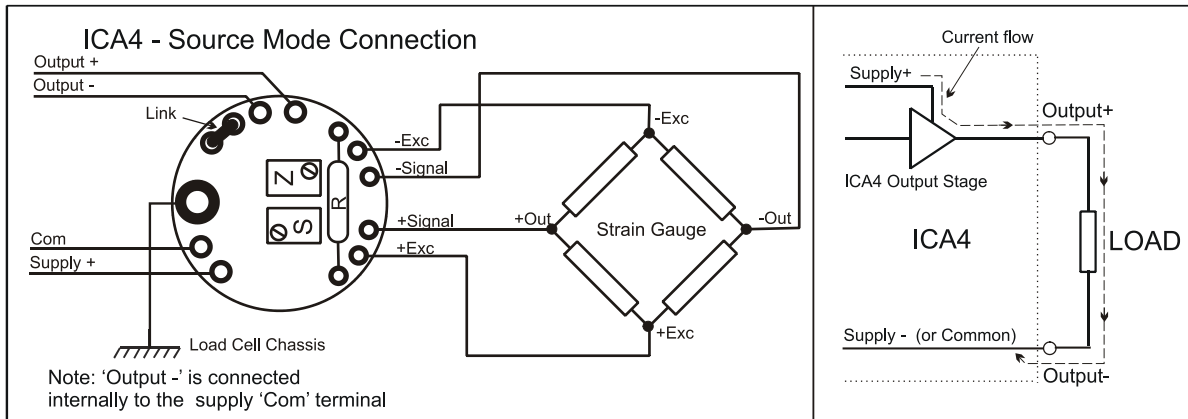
ICA4 - Source Mode Connection

Output +

Output -

Link

Z

S

R

-Exc

-Signal

+Signal

+Exc

Com

Supply +

Load Cell Chassis

-Exc

+Out

Strain Gauge

-Out

+Exc

Note: 'Output -' is connected internally to the supply 'Com' terminal

Current flow

Supply+

Output+

ICA4 Output Stage

ICA4

LOAD

Supply - (or Common)

Output-